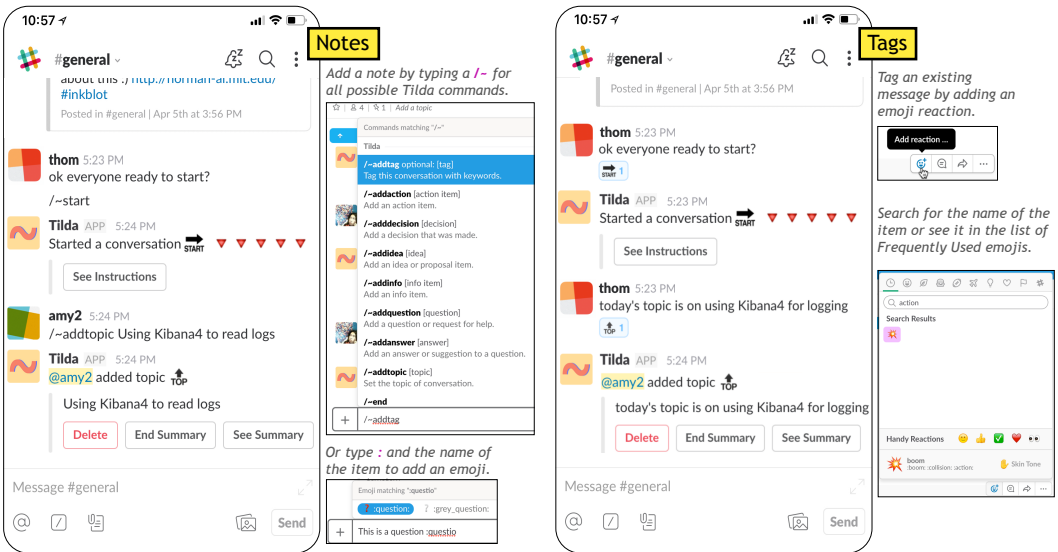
10:57

#general

about this :/ http://norman-ai.mit.edu/ #inkblot

Posted in #general | Apr 5th at 3:56 PM

thom 5:23 PM
ok everyone ready to start?
/~start

Tilda APP 5:24 PM
Started a conversation START

See Instructions

amy2 5:24 PM
/~addtopic Using Kibana4 to read logs

Tilda APP 5:24 PM
@amy2 added topic TOP

Using Kibana4 to read logs

Delete | End Summary | See Summary

Message #general

Send

Notes

Add a note by typing a /~ for all possible Tilda commands.

4 | 1 | Add a topic

Commands matching "/~"

Tilda

/~addtag optional: [tag]
Tag this conversation with keywords.

/~addaction [action item]
Add an action item.

/~adddecision [decision]
Add a decision that was made.

/~addidea [idea]
Add an idea or proposal item.

/~addinfo [info item]
Add an info item.

/~addquestion [question]
Add a question or request for help.

/~addanswer [answer]
Add an answer or suggestion to a question.

/~addtopic [topic]
Set the topic of conversation.

/~end

/~addtag

Or type : and the name of the item to add an emoji.

Emoji matching ":questio"

:question: :grey_question:

This is a question :questio

10:57

#general

Posted in #general | Apr 5th at 3:56 PM

thom 5:23 PM
ok everyone ready to start?
START 1

Tilda APP 5:23 PM
Started a conversation START

See Instructions

thom 5:23 PM
today's topic is on using Kibana4 for logging
TOP 1

Tilda APP 5:24 PM
@amy2 added topic TOP

today's topic is on using Kibana4 for logging

Delete | End Summary | See Summary

Message #general

Send

Tags

Tag an existing message by adding an emoji reaction.

Add reaction ...

Search for the name of the item or see it in the list of Frequently Used emojis.

action

Search Results

Handy Reactions

boom
:boom: :collision: :action:

Skin Tone